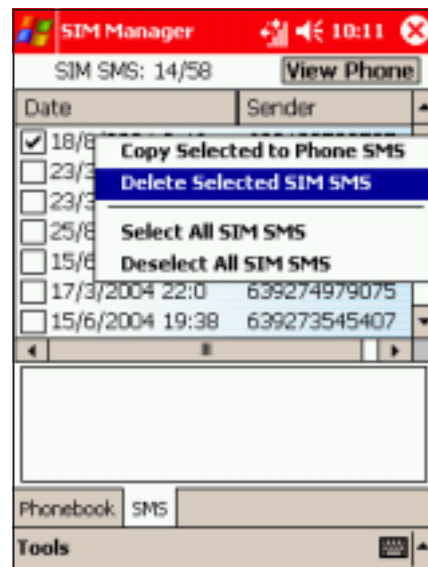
SIM Manager 10:11

SIM SMS: 14/58 View Phone

| Date | Sender |
|---|---|
| 18/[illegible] | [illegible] |
| 23/3 | |
| 23/3 | |
| 25/8 | |
| 15/6 | |
| 17/3/2004 22:0 | 639274979075 |
| 15/6/2004 19:38 | 639273545407 |

Copy Selected to Phone SMS
Delete Selected SIM SMS
Select All SIM SMS
Deselect All SIM SMS

Phonebook SMS

Tools